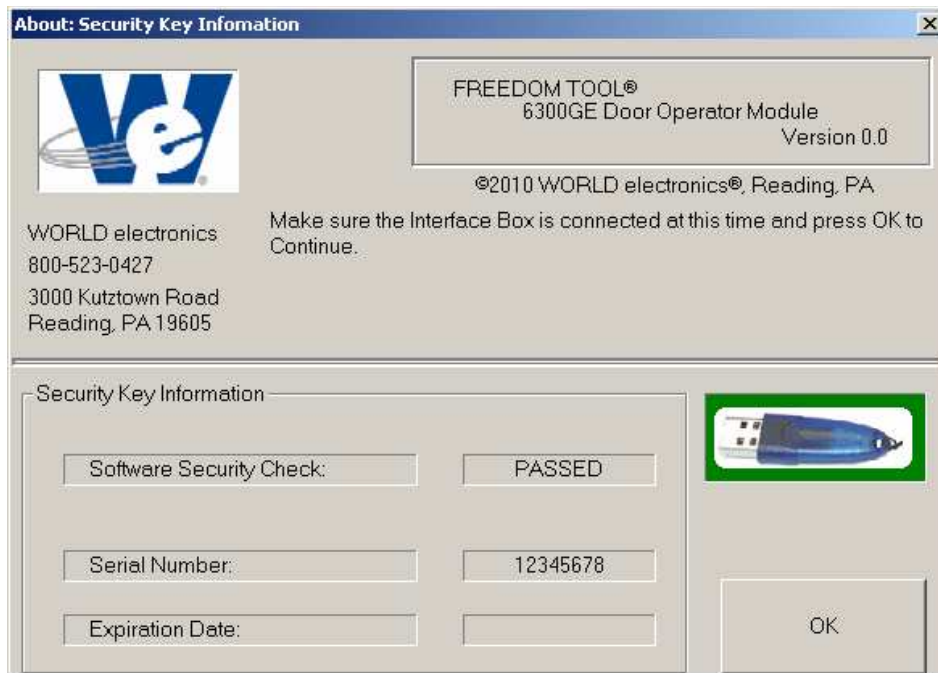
About: Security Key Infomation

×

FREEDOM TOOL®
6300GE Door Operator Module
Version 0.0

©2010 WORLD electronics®, Reading, PA

WORLD electronics
800-523-0427
3000 Kutztown Road
Reading, PA 19605

Make sure the Interface Box is connected at this time and press OK to Continue.

Security Key Information

Software Security Check:

PASSED

Serial Number:

12345678

Expiration Date:

OK